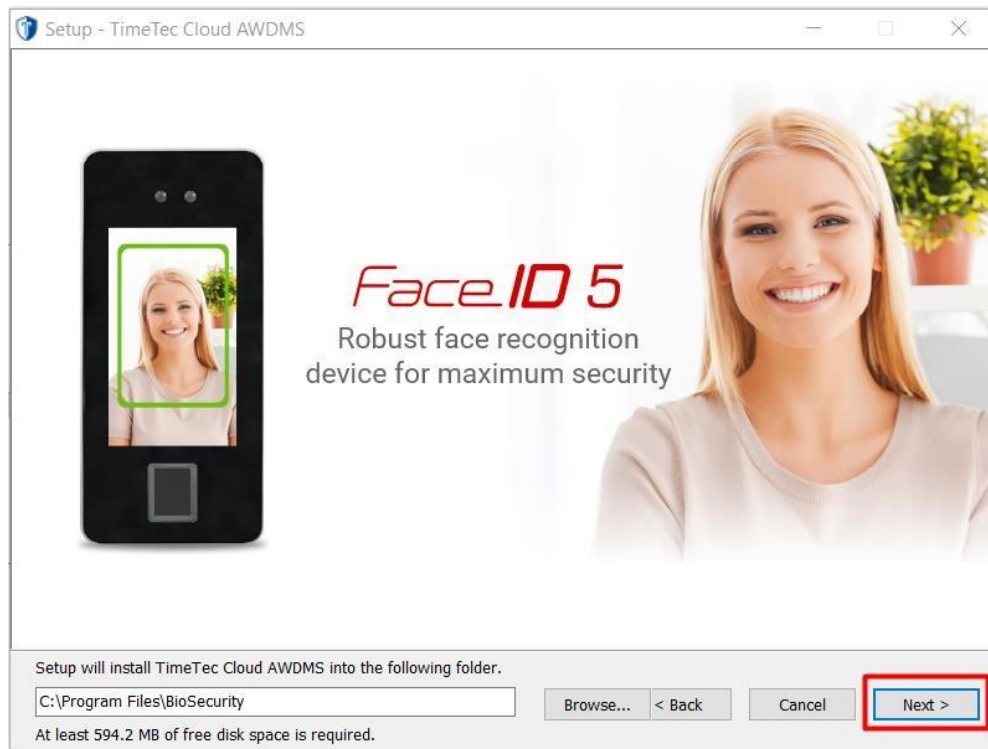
Setup - TimeTec Cloud AWDMS

FaceID 5
Robust face recognition device for maximum security

Setup will install TimeTec Cloud AWDMS into the following folder.

C:\Program Files\BioSecurity

Browse...

< Back

Cancel

Next >

At least 594.2 MB of free disk space is required.